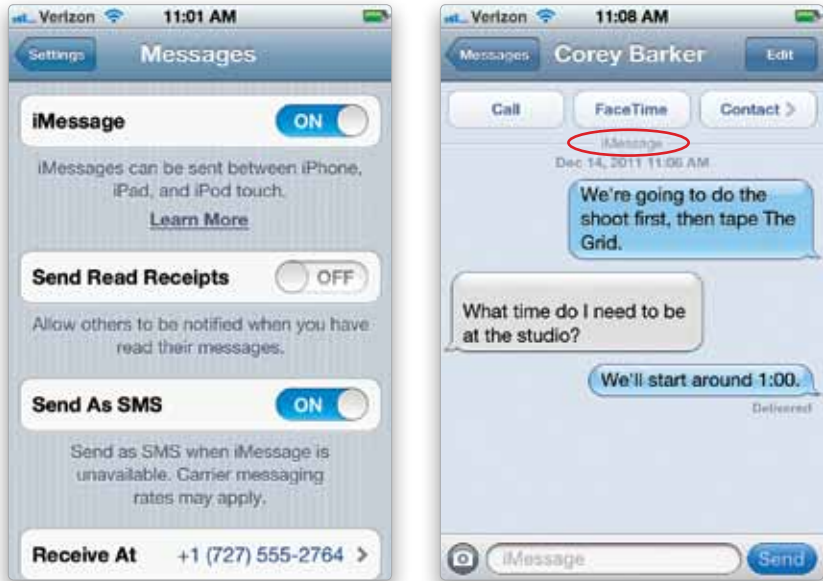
Verizon 11:01 AM

Settings Messages

iMessage ON

iMessages can be sent between iPhone, iPad, and iPod touch.

Learn More

Send Read Receipts OFF

Allow others to be notified when you have read their messages.

Send As SMS ON

Send as SMS when iMessage is unavailable. Carrier messaging rates may apply.

Receive At +1 (727) 555-2764 >

Verizon 11:08 AM

Messages Corey Barker Edit

Call FaceTime Contact >

iMessage

Dec 14, 2011 11:06 AM

We're going to do the shoot first, then tape The Grid.

What time do I need to be at the studio?

We'll start around 1:00.

Delivered

iMessage Send